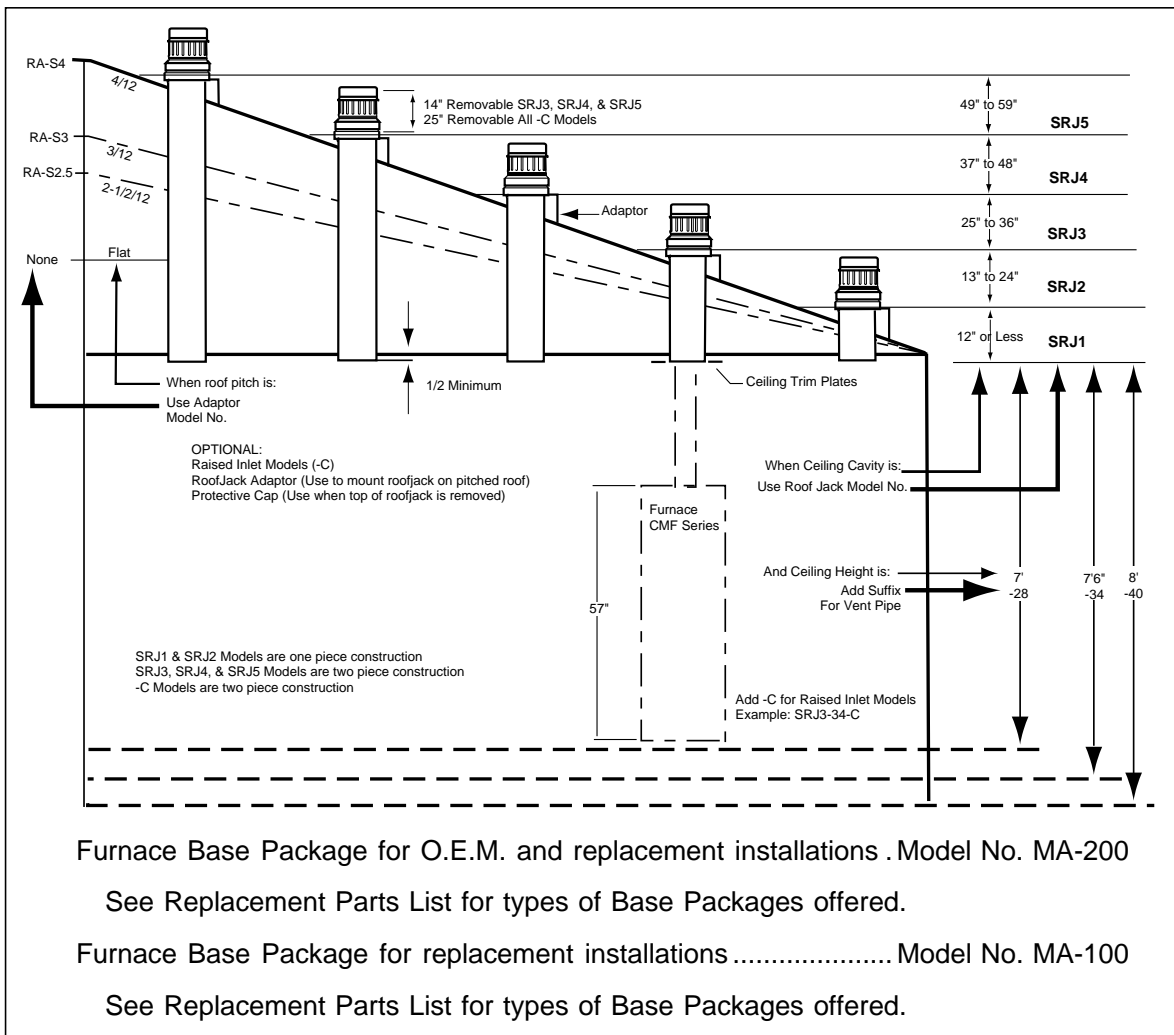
RA-S4
4/12
RA-S3
3/12
RA-S2.5
2-1/2/12
None
Flat

14" Removable SRJ3, SRJ4, & SRJ5
25" Removable All -C Models

Adaptor

49" to 59" SRJ5
37" to 48" SRJ4
25" to 36" SRJ3
13" to 24" SRJ2
12" or Less SRJ1

When roof pitch is:
Use Adaptor
Model No.

1/2 Minimum

Ceiling Trim Plates

OPTIONAL:
Raised Inlet Models (-C)
RoofJack Adaptor (Use to mount roofjack on pitched roof)
Protective Cap (Use when top of roofjack is removed)

When Ceiling Cavity is:
Use Roof Jack Model No.

Furnace
CMF Series

And Ceiling Height is:
Add Suffix
For Vent Pipe

7'
-28
7'6"
-34
8'
-40

57"

SRJ1 & SRJ2 Models are one piece construction
SRJ3, SRJ4, & SRJ5 Models are two piece construction
-C Models are two piece construction

Add -C for Raised Inlet Models
Example: SRJ3-34-C

Furnace Base Package for O.E.M. and replacement installations . Model No. MA-200

See Replacement Parts List for types of Base Packages offered.

Furnace Base Package for replacement installations .................... Model No. MA-100

See Replacement Parts List for types of Base Packages offered.